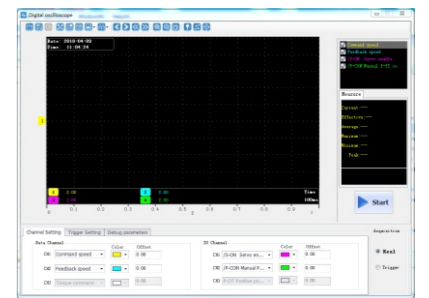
Digital oscilloscope

Date: 2019-04-05
Time: 11:04:24

Command speed
Feedback speed
S-ON Servo enable
P-CON Manual F-TI sv

Measure

Current ---
Effective ---
Average ---
Maximum ---
Minimum ---
Peak ---

1

1 0.00
2 0.00
3 0.00
4 0.00

Time
100ms

0 0.1 0.2 0.3 0.4 0.5 0.6 0.7 0.8 0.9 1

Start

Channel Setting | Trigger Setting | Debug parameters

Data Channel
Color Offset
CH1 Command speed 0.00
CH2 Feedback speed 0.00
CH3 Torque command 0.00

IO Channel
Color Offset
CH4 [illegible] 0.00
CH5 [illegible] 0.00
CH6 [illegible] 0.00

Acquisition
Real
Trigger